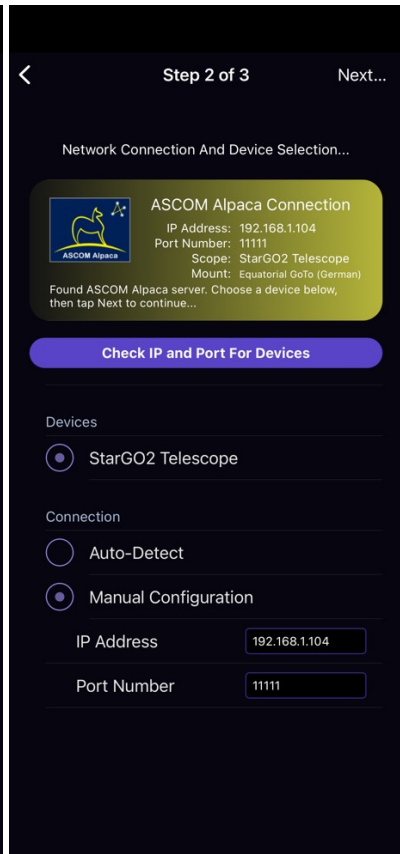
<

Step 2 of 3

Next...

Network Connection And Device Selection...

ASCOM Alpaca

ASCOM Alpaca Connection
IP Address: 192.168.1.104
Port Number: 11111
Scope: StarGO2 Telescope
Mount: Equatorial GoTo (German)
Found ASCOM Alpaca server. Choose a device below, then tap Next to continue...

Check IP and Port For Devices

Devices

StarGO2 Telescope

Connection

Auto-Detect

Manual Configuration

IP Address 192.168.1.104

Port Number 11111